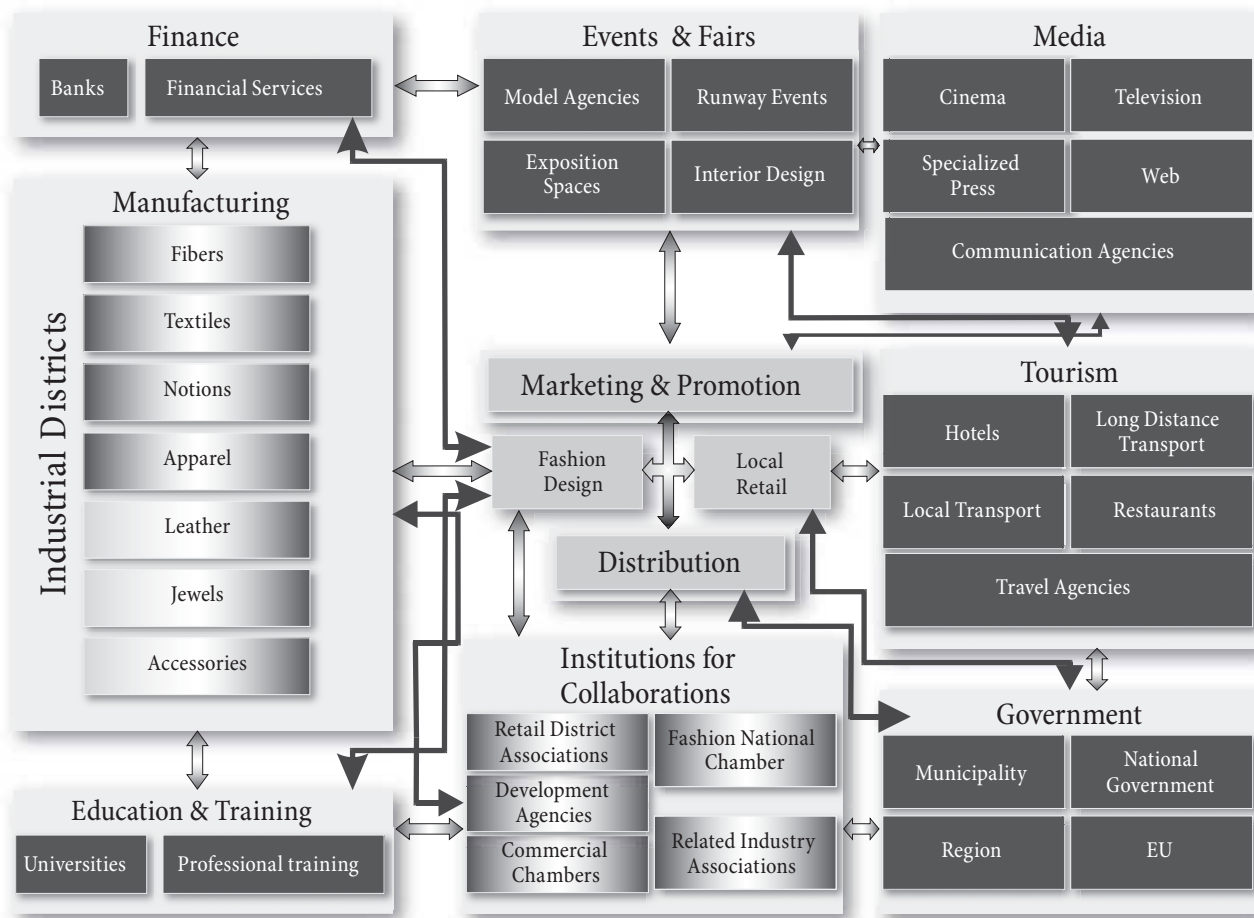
Finance

Banks

Financial Services

Events & Fairs

Model Agencies

Runway Events

Exposition Spaces

Interior Design

Media

Cinema

Television

Specialized Press

Web

Communication Agencies

Manufacturing

Industrial Districts

Fibers

Textiles

Notions

Apparel

Leather

Jewels

Accessories

Marketing & Promotion

Fashion Design

Local Retail

Distribution

Tourism

Hotels

Long Distance Transport

Local Transport

Restaurants

Travel Agencies

Institutions for Collaborations

Retail District Associations

Fashion National Chamber

Development Agencies

Commercial Chambers

Related Industry Associations

Government

Municipality

National Government

Region

EU

Education & Training

Universities

Professional training